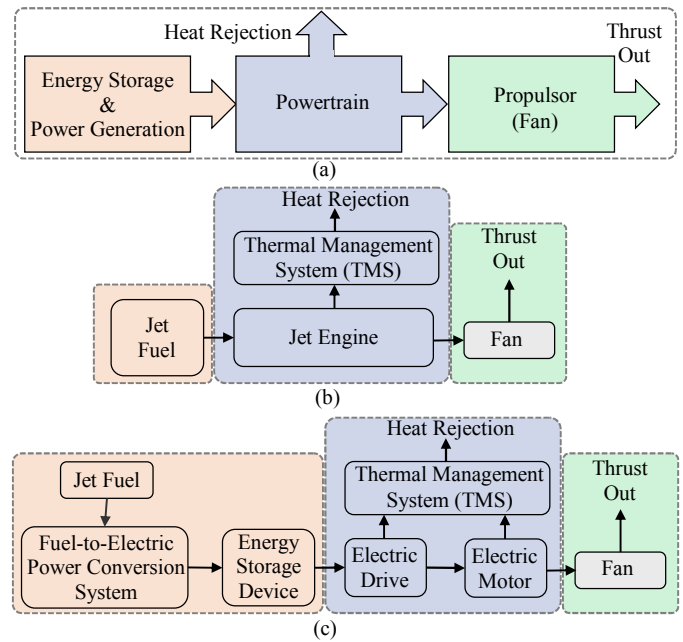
Heat Rejection

Thrust Out

Energy Storage & Power Generation

Powertrain

Propulsor (Fan)

(a)

Heat Rejection

Thermal Management System (TMS)

Thrust Out

Jet Fuel

Jet Engine

Fan

(b)

Heat Rejection

Jet Fuel

Thermal Management System (TMS)

Thrust Out

Fuel-to-Electric Power Conversion System

Energy Storage Device

Electric Drive

Electric Motor

Fan

(c)